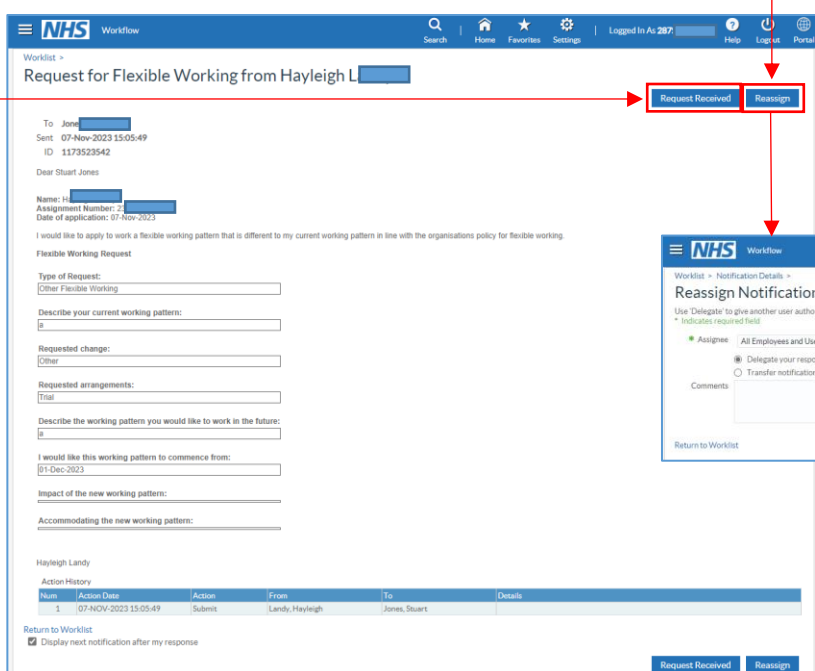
NHS Workflow
Search | Home Favorites Settings | Logged In As 287 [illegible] Help Logout Portal

Worklist >
Request for Flexible Working from Hayleigh L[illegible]

Request Received Reassign

To Jone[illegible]
Sent 07-Nov-2023 15:05:49
ID 1173523542

Dear Stuart Jones

Name: Ha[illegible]
Assignment Number: 2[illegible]
Date of application: 07-Nov-2023

I would like to apply to work a flexible working pattern that is different to my current working pattern in line with the organisations policy for flexible working.

Flexible Working Request

Type of Request:
Other Flexible Working

Describe your current working pattern:
a

Requested change:
Other

Requested arrangements:
Trial

Describe the working pattern you would like to work in the future:
a

I would like this working pattern to commence from:
01-Dec-2023

Impact of the new working pattern:

Accommodating the new working pattern:

NHS Workflow
Worklist > Notification Details >
Reassign Notificatio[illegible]
Use 'Delegate' to give another user autho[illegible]
* Indicates required field
* Assignee All Employees and Us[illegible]
Delegate your respo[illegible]
Transfer notificatio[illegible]
Comments
Return to Worklist

Hayleigh Landy

Action History

| Num | Action Date | Action | From | To | Details |
|---|---|---|---|---|---|
| 1 | 07-NOV-2023 15:05:49 | Submit | Landy, Hayleigh | Jones, Stuart | |

Return to Worklist
Display next notification after my response

Request Received Reassign